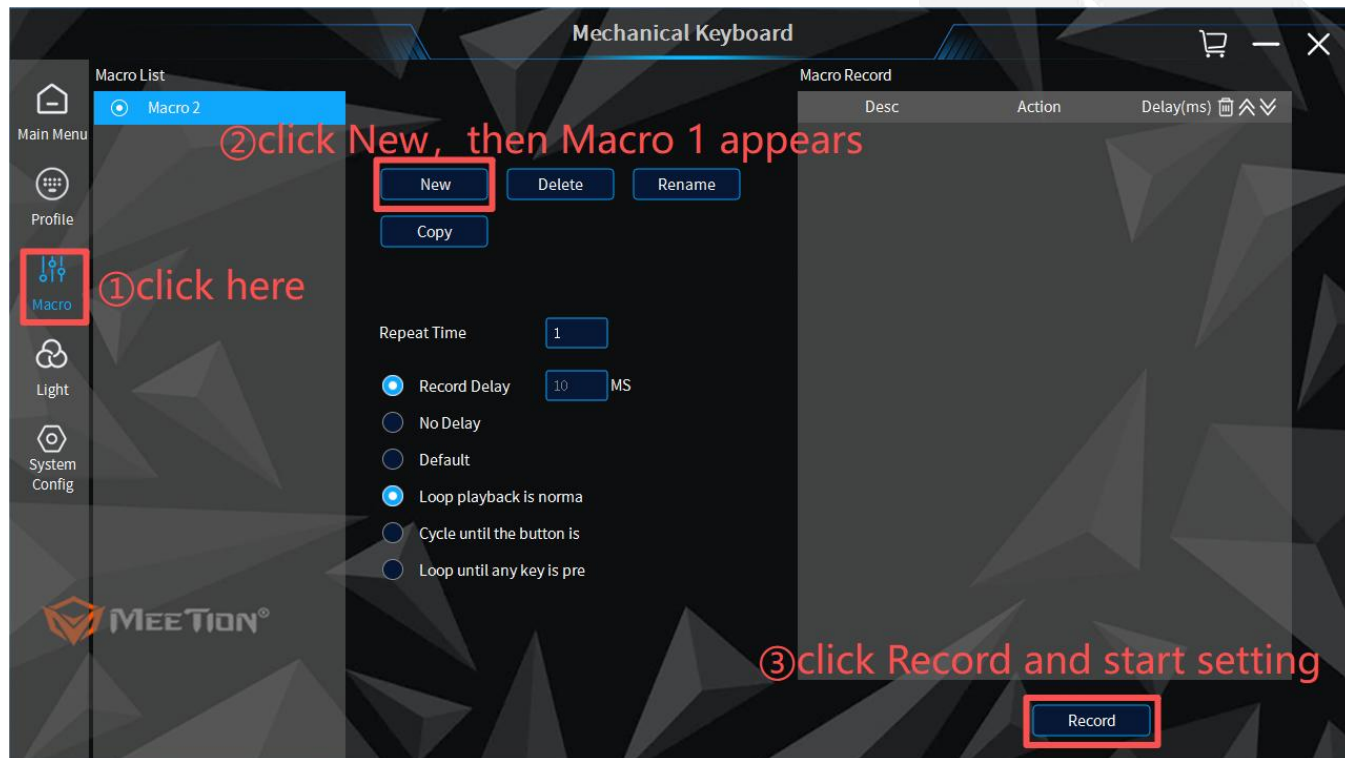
Mechanical Keyboard

Main Menu
Profile
Macro
Light
System Config

MEETION®

Macro List
Macro 2

②click New，then Macro 1 appears

New
Delete
Rename
Copy

①click here

Repeat Time 1

Record Delay 10 MS
No Delay
Default
Loop playback is norma
Cycle until the button is
Loop until any key is pre

Macro Record
| Desc | Action | Delay(ms) |
|---|---|---|

③click Record and start setting

Record